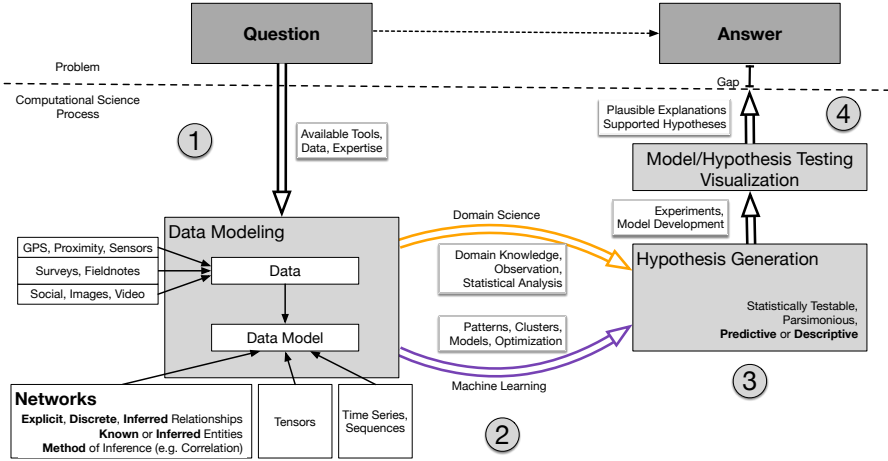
Question

Answer

Problem

Computational Science Process

Gap

Plausible Explanations
Supported Hypotheses

4

1

Available Tools, Data, Expertise

Model/Hypothesis Testing
Visualization

Experiments, Model Development

Domain Science

Data Modeling

GPS, Proximity, Sensors

Surveys, Fieldnotes

Social, Images, Video

Data

Domain Knowledge, Observation, Statistical Analysis

Hypothesis Generation

Statistically Testable, Parsimonious, **Predictive** or **Descriptive**

Patterns, Clusters, Models, Optimization

Data Model

Machine Learning

3

**Networks**
**Explicit**, **Discrete**, **Inferred** Relationships
**Known** or **Inferred** Entities
**Method** of Inference (e.g. Correlation)

Tensors

Time Series, Sequences

2